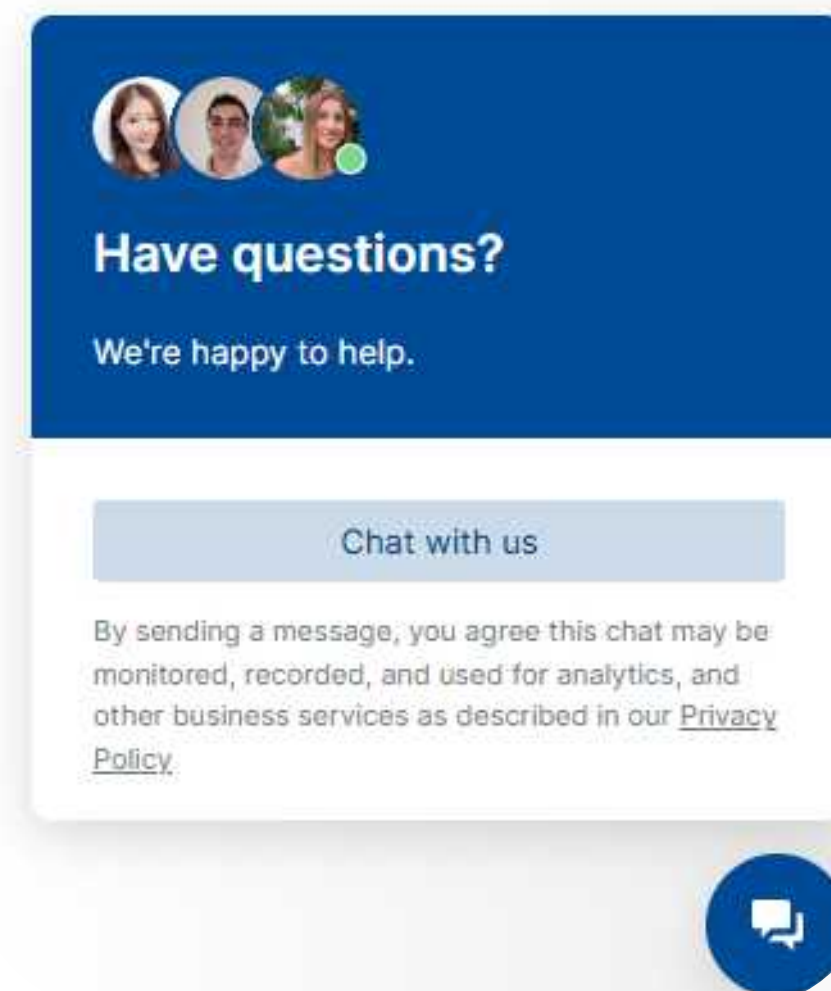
Have questions?

We're happy to help.

Chat with us

By sending a message, you agree this chat may be monitored, recorded, and used for analytics, and other business services as described in our Privacy Policy.